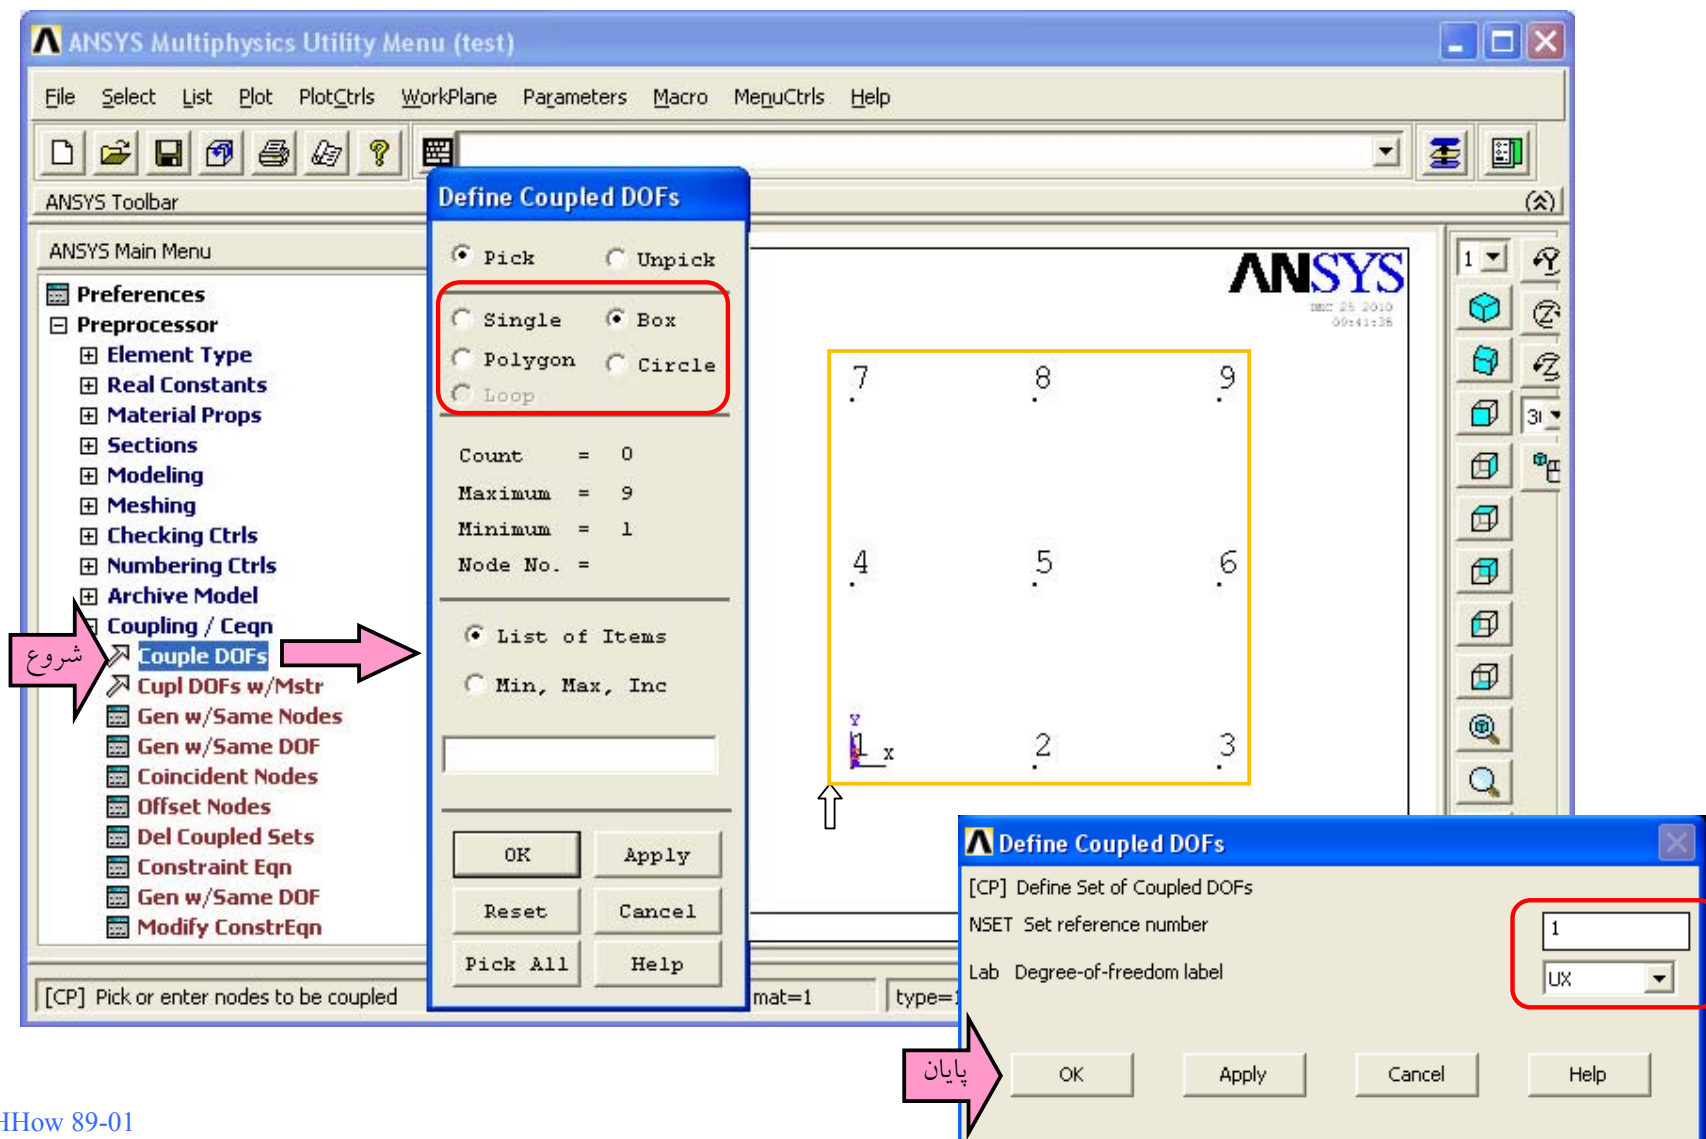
ANSYS Multiphysics Utility Menu (test)

File Select List Plot PlotCtrls WorkPlane Parameters Macro MenuCtrls Help

ANSYS Toolbar

ANSYS Main Menu

Preferences
Preprocessor
Element Type
Real Constants
Material Props
Sections
Modeling
Meshing
Checking Ctrls
Numbering Ctrls
Archive Model
Coupling / Ceqn
Couple DOFs
Cupl DOFs w/Mstr
Gen w/Same Nodes
Gen w/Same DOF
Coincident Nodes
Offset Nodes
Del Coupled Sets
Constraint Eqn
Gen w/Same DOF
Modify ConstrEqn

شروع

[CP] Pick or enter nodes to be coupled

mat=1 type=1

Define Coupled DOFs

Pick Unpick
Single Box
Polygon Circle
Loop

Count = 0
Maximum = 9
Minimum = 1
Node No. =

List of Items
Min, Max, Inc

OK Apply
Reset Cancel
Pick All Help

ANSYS

7 8 9
4 5 6
1 2 3

Y
X

Define Coupled DOFs

[CP] Define Set of Coupled DOFs
NSET Set reference number 1
Lab Degree-of-freedom label UX

پایان

OK Apply Cancel Help

HHow 89-01